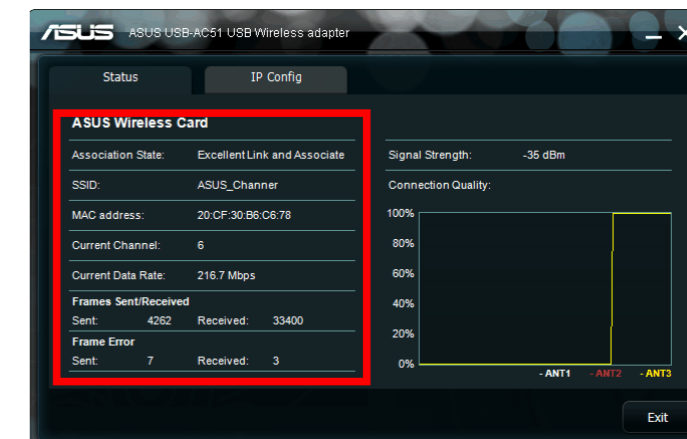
ASUS ASUS USB-AC51 USB Wireless adapter

Status

IP Config

ASUS Wireless Card

| | |
|---|---|
| Association State: | Excellent Link and Associate |
| SSID: | ASUS_Channer |
| MAC address: | 20:CF:30:B6:C6:78 |
| Current Channel: | 6 |
| Current Data Rate: | 216.7 Mbps |

Frames Sent/Received
Sent: 4262 Received: 33400

Frame Error
Sent: 7 Received: 3

Signal Strength: -35 dBm

Connection Quality:

100%
80%
60%
40%
20%
0%

- ANT1 - ANT2 - ANT3

Exit